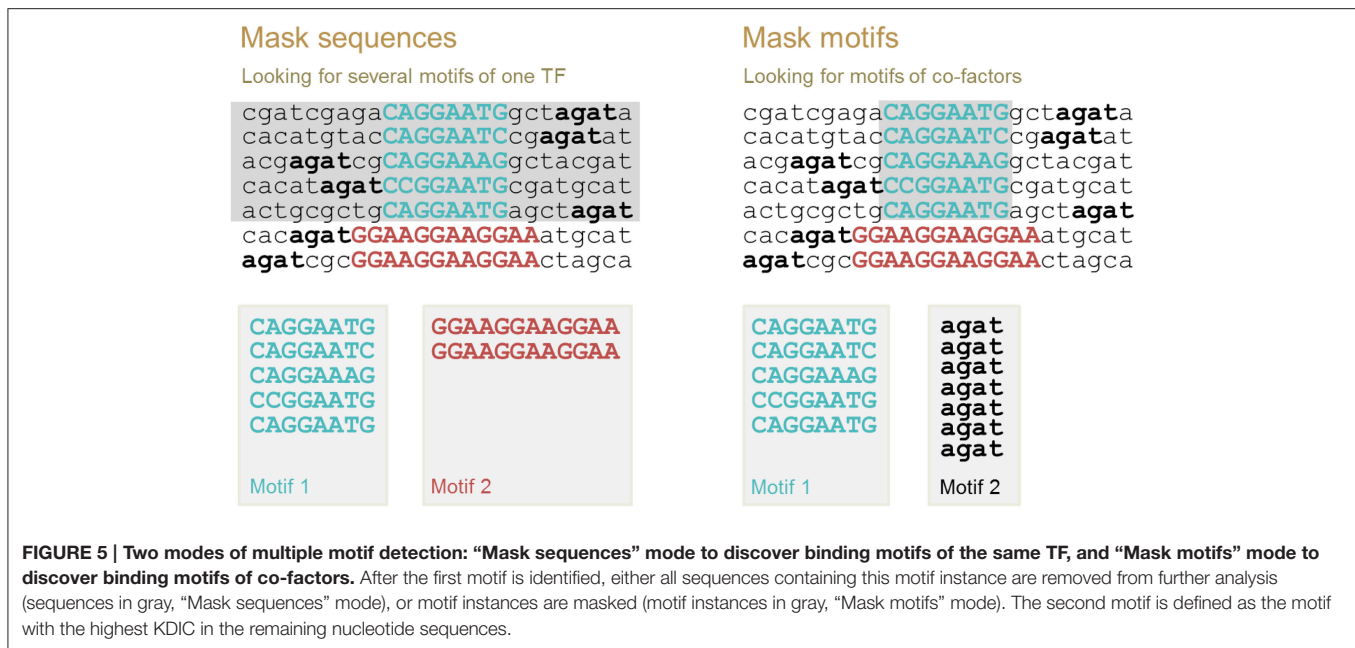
Mask sequences

Looking for several motifs of one TF

cgatcgagaCAGGAATGgctagata
cacatgtacCAGGAATCcgagatat
acgagatcgCAGGAAAGgctacgat
cacatagatCCGGAATGcgatgcat
actgcgctgCAGGAATGagctagat
cacagatGGAAGGAAGGAAatgcat
agatcgcGGAAGGAAGGAActagca

CAGGAATG
CAGGAATC
CAGGAAAG
CCGGAATG
CAGGAATG

Motif 1

GGAAGGAAGGAA
GGAAGGAAGGAA

Motif 2

Mask motifs

Looking for motifs of co-factors

cgatcgagaCAGGAATGgctagata
cacatgtacCAGGAATCcgagatat
acgagatcgCAGGAAAGgctacgat
cacatagatCCGGAATGcgatgcat
actgcgctgCAGGAATGagctagat
cacagatGGAAGGAAGGAAatgcat
agatcgcGGAAGGAAGGAActagca

CAGGAATG
CAGGAATC
CAGGAAAG
CCGGAATG
CAGGAATG

Motif 1

agat
agat
agat
agat
agat
agat
agat

Motif 2

FIGURE 5 | Two modes of multiple motif detection: "Mask sequences" mode to discover binding motifs of the same TF, and "Mask motifs" mode to discover binding motifs of co-factors. After the first motif is identified, either all sequences containing this motif instance are removed from further analysis (sequences in gray, "Mask sequences" mode), or motif instances are masked (motif instances in gray, "Mask motifs" mode). The second motif is defined as the motif with the highest KDIC in the remaining nucleotide sequences.